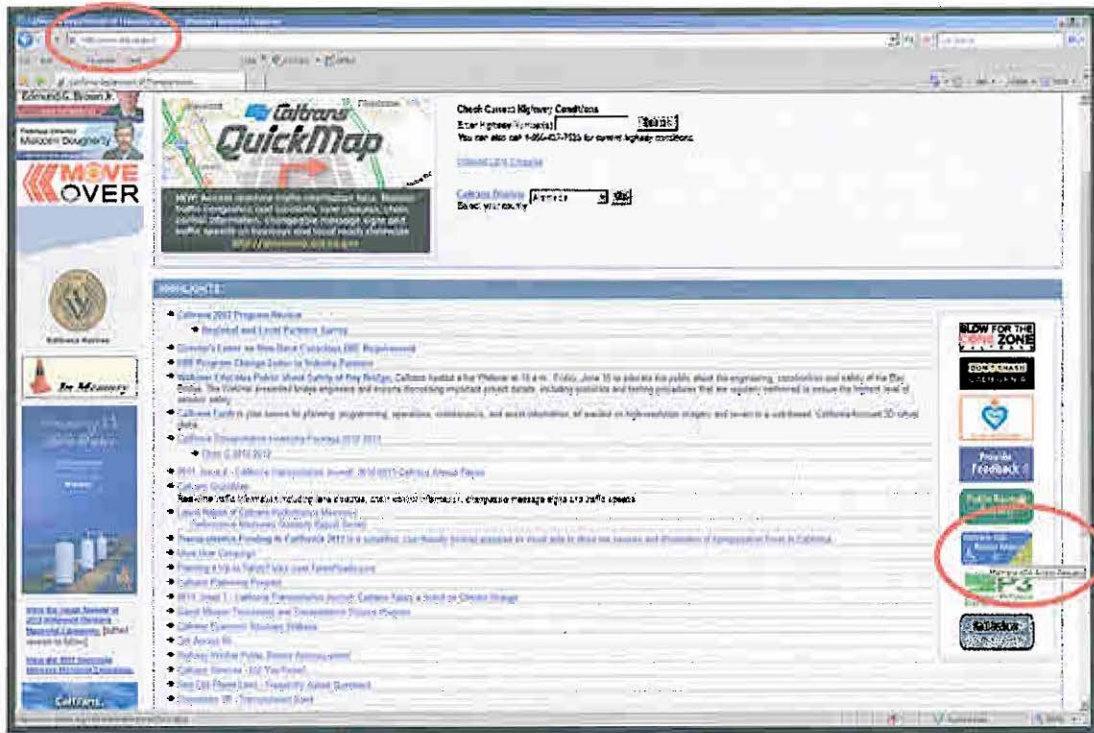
Edmund G. Brown Jr.

Malcolm Dougherty

MOVE OVER

Caltrans QuickMap

Check Current Highway Conditions
Enter Highway Number(s) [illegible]
You can also call 1-800-427-7623 for current highway conditions

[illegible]

Caltrans Districts
Select your county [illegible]

HIGHLIGHTS

Caltrans 2012 Progress Review
Regional and Local Partners Survey
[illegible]
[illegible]
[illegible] Bay Bridge, Caltrans hosted a live Webinar at 10 a.m. Friday, June 15 to educate the public about the engineering, construction and safety of the Bay Bridge. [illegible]
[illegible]
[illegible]
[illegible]
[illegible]
Caltrans QuickMap
Real-time traffic information including lane closures, chain control information, changeable message signs and traffic speeds
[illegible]
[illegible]
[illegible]
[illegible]
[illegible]
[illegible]
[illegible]
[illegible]
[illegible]
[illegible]
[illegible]
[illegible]
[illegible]

SLOW FOR THE CONE ZONE

DON'T TRASH CALIFORNIA

Provide Feedback!

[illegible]

P3

In Memory

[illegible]